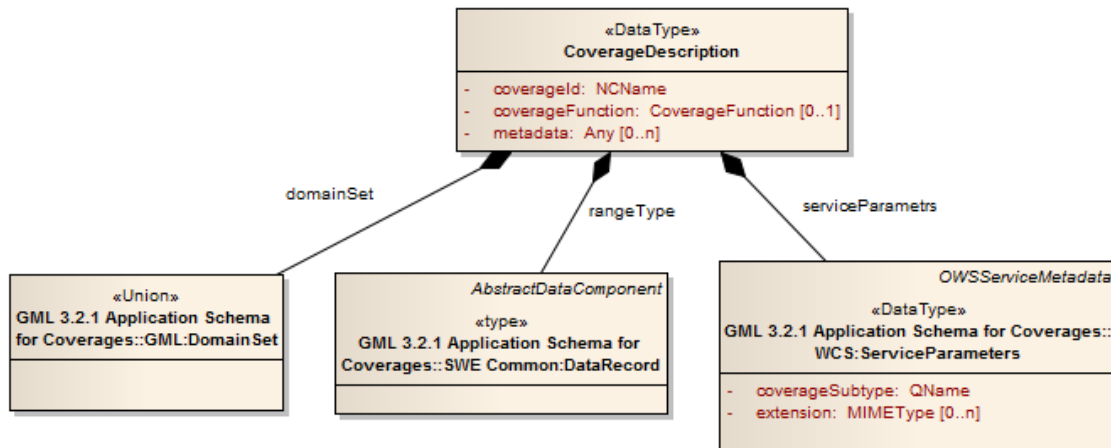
«DataType»
CoverageDescription

- coverageId: NCName
- coverageFunction: CoverageFunction [0..1]
- metadata: Any [0..n]

domainSet

rangeType

serviceParametrs

«Union»
GML 3.2.1 Application Schema for Coverages::GML:DomainSet

AbstractDataComponent
«type»
GML 3.2.1 Application Schema for Coverages::SWE Common:DataRecord

OWSServiceMetadata
«DataType»
GML 3.2.1 Application Schema for Coverages::WCS:ServiceParameters

- coverageSubtype: QName
- extension: MIMEType [0..n]